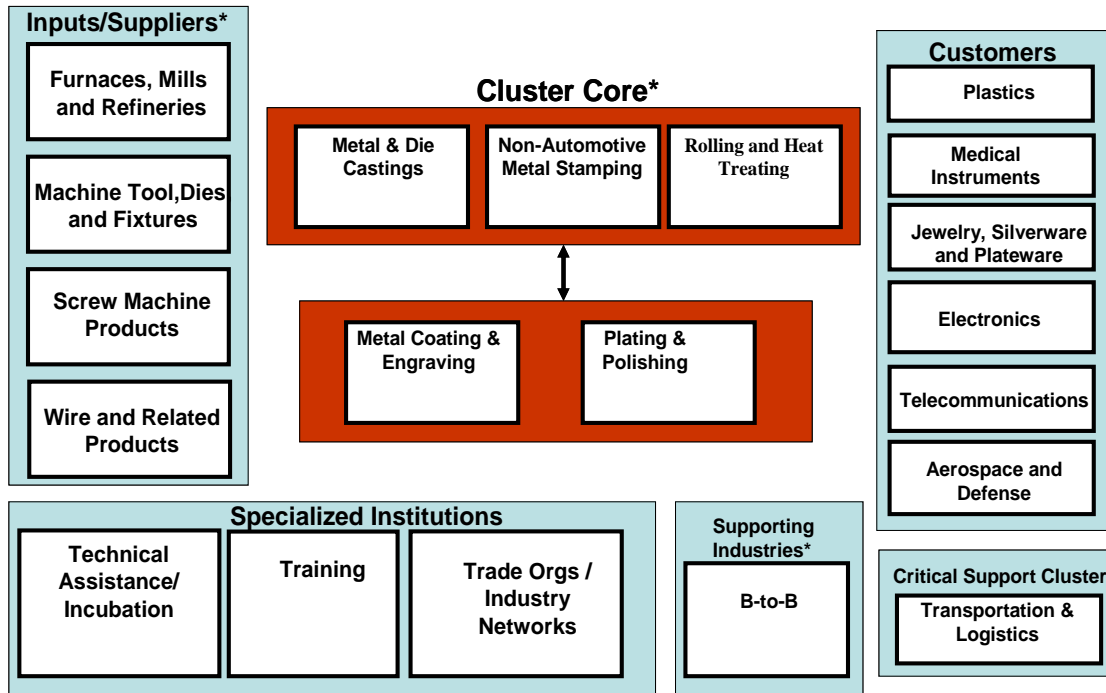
Inputs/Suppliers*

Furnaces, Mills and Refineries

Machine Tool,Dies and Fixtures

Screw Machine Products

Wire and Related Products

Cluster Core*

Metal & Die Castings

Non-Automotive Metal Stamping

Rolling and Heat Treating

Metal Coating & Engraving

Plating & Polishing

Customers

Plastics

Medical Instruments

Jewelry, Silverware and Plateware

Electronics

Telecommunications

Aerospace and Defense

Specialized Institutions

Technical Assistance/ Incubation

Training

Trade Orgs / Industry Networks

Supporting Industries*

B-to-B

Critical Support Cluster

Transportation & Logistics